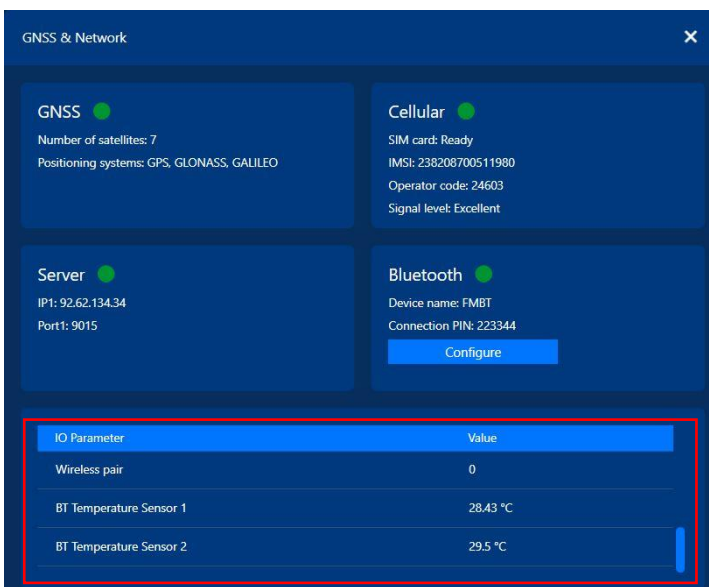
GNSS & Network

✕

GNSS

Number of satellites: 7

Positioning systems: GPS, GLONASS, GALILEO

Cellular

SIM card: Ready

IMSI: 238208700511980

Operator code: 24603

Signal level: Excellent

Server

IP1: 92.62.134.34

Port1: 9015

Bluetooth

Device name: FMBT

Connection PIN: 223344

Configure

| IO Parameter | Value |
|---|---|
| Wireless pair | 0 |
| BT Temperature Sensor 1 | 28.43 °C |
| BT Temperature Sensor 2 | 29.5 °C |